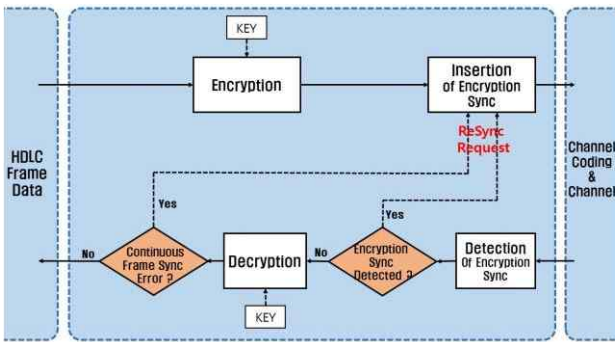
HDLC Frame Data

KEY

Encryption

Insertion of Encryption Sync

ReSync Request

Channel Coding & Channel

Yes

No

Continuous Frame Sync Error ?

Decryption

No

Encryption Sync Detected ?

Yes

Detection Of Encryption Sync

KEY